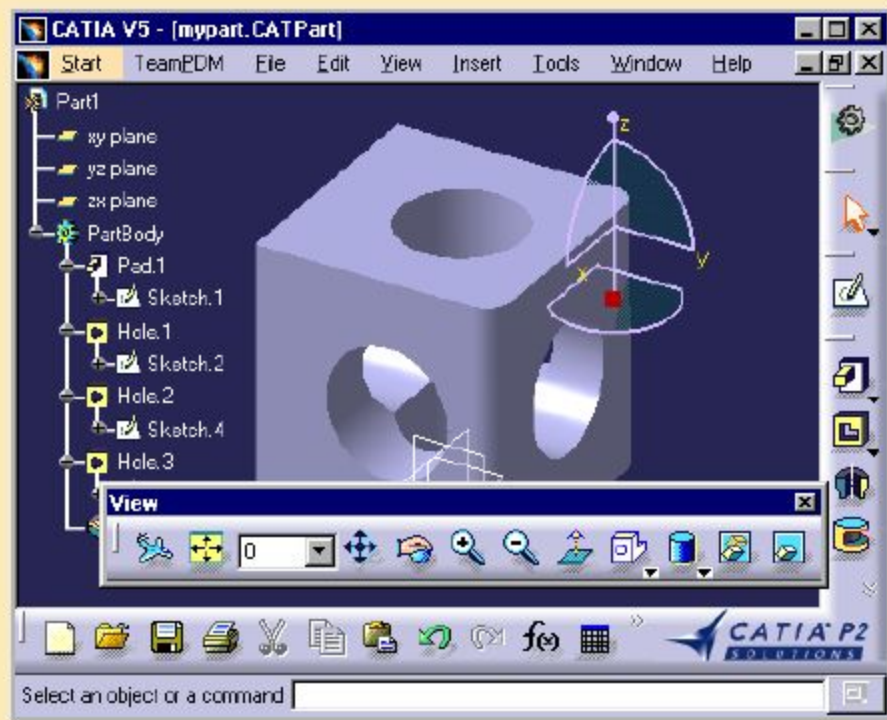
CATIA V5 - [mypart.CATPart]

Start TeamPDM File Edit View Insert Tools Window Help

Part1
xy plane
yz plane
zx plane
PartBody
Pad.1
Sketch.1
Hole.1
Sketch.2
Hole.2
Sketch.4
Hole.3

z
y
x

View
0

$f(x)$

CATIA P2
SOLUTIONS

Select an object or a command